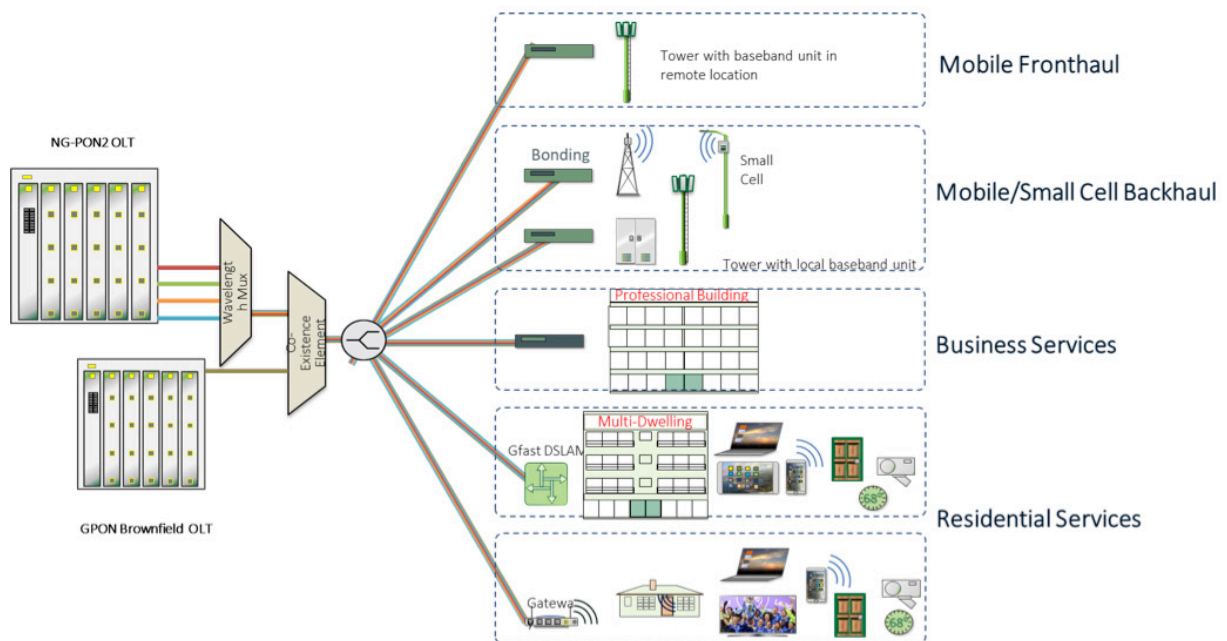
NG-PON2 OLT

Wavelength Mux

Co-Existence Element

GPON Brownfield OLT

Tower with baseband unit in remote location

Mobile Fronthaul

Bonding

Small Cell

Tower with local baseband unit

Mobile/Small Cell Backhaul

Professional Building

Business Services

Multi-Dwelling

Gfast DSLAM

68°

Residential Services

Gatewa

68°